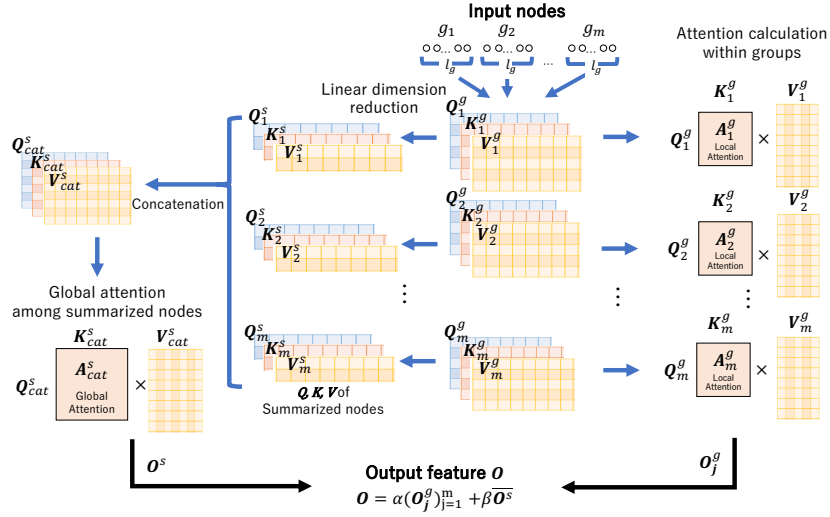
Input nodes

$g_1$ $g_2$ ... $g_m$

$l_g$ $l_g$ $l_g$

Linear dimension reduction

Attention calculation within groups

$Q^s_{cat}$ $K^s_{cat}$ $V^s_{cat}$

Concatenation

$Q^s_1$ $K^s_1$ $V^s_1$

$Q^g_1$ $K^g_1$ $V^g_1$

$K^g_1$ $V^g_1$

$Q^g_1$ $A^g_1$ Local Attention ×

$Q^s_2$ $K^s_2$ $V^s_2$

$Q^g_2$ $K^g_2$ $V^g_2$

$K^g_2$ $V^g_2$

$Q^g_2$ $A^g_2$ Local Attention ×

Global attention among summarized nodes

$K^s_{cat}$ $V^s_{cat}$

$Q^s_{cat}$ $A^s_{cat}$ Global Attention ×

$Q^s_m$ $K^s_m$ $V^s_m$

$Q^g_m$ $K^g_m$ $V^g_m$

$K^g_m$ $V^g_m$

$Q^g_m$ $A^g_m$ Local Attention ×

$\boldsymbol{Q}, \boldsymbol{K}, \boldsymbol{V}$ of Summarized nodes

$O^s$

Output feature $O$

$O = \alpha(O^g_j)^m_{j=1} + \beta\overline{O^s}$

$O^g_j$